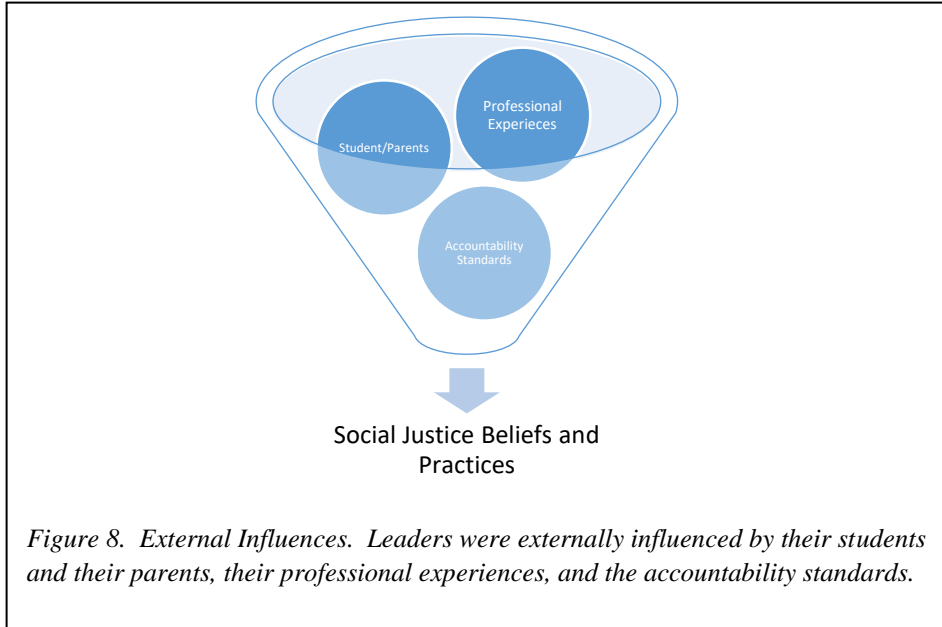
Student/Parents

Professional Experieces

Accountability Standards

Social Justice Beliefs and Practices

*Figure 8. External Influences. Leaders were externally influenced by their students and their parents, their professional experiences, and the accountability standards.*